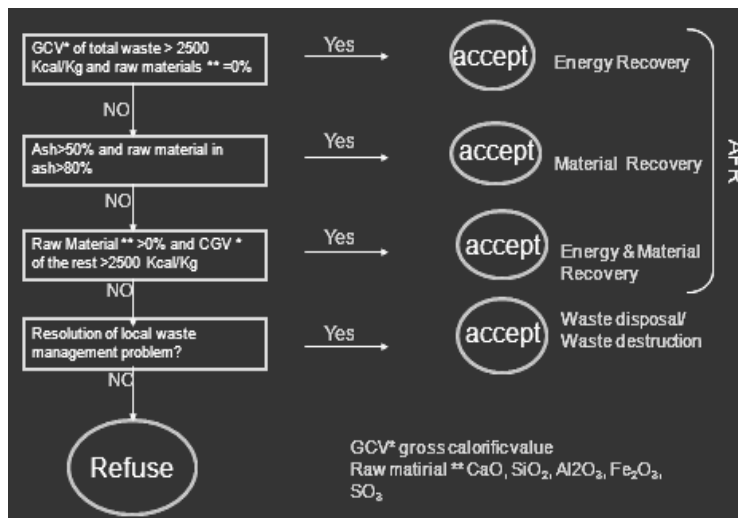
GCV* of total waste > 2500 Kcal/Kg and raw materials ** =0%

Yes

accept

Energy Recovery

NO

Ash>50% and raw material in ash>80%

Yes

accept

Material Recovery

NO

Raw Material ** >0% and CGV * of the rest >2500 Kcal/Kg

Yes

accept

Energy & Material Recovery

APR

NO

Resolution of local waste management problem?

Yes

accept

Waste disposal/ Waste destruction

NO

Refuse

GCV* gross calorific value
Raw matirial ** CaO, $SiO_2$, $Al2O_3$, $Fe_2O_3$, $SO_3$